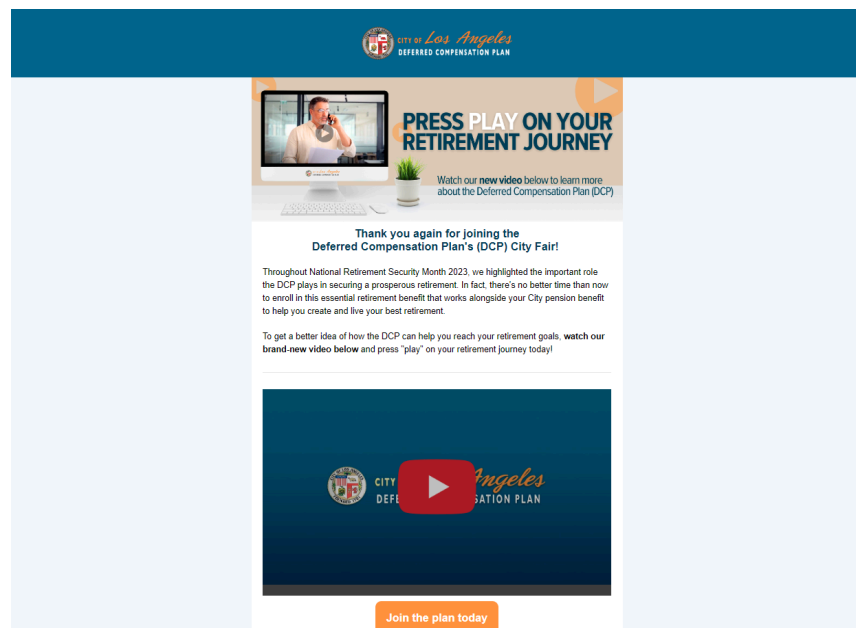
CITY OF Los Angeles
DEFERRED COMPENSATION PLAN

PRESS PLAY ON YOUR RETIREMENT JOURNEY

Watch our new video below to learn more about the Deferred Compensation Plan (DCP)

Thank you again for joining the Deferred Compensation Plan's (DCP) City Fair!

Throughout National Retirement Security Month 2023, we highlighted the important role the DCP plays in securing a prosperous retirement. In fact, there's no better time than now to enroll in this essential retirement benefit that works alongside your City pension benefit to help you create and live your best retirement.

To get a better idea of how the DCP can help you reach your retirement goals, watch our brand-new video below and press "play" on your retirement journey today!

CITY Angeles
DEFE SATION PLAN

Join the plan today